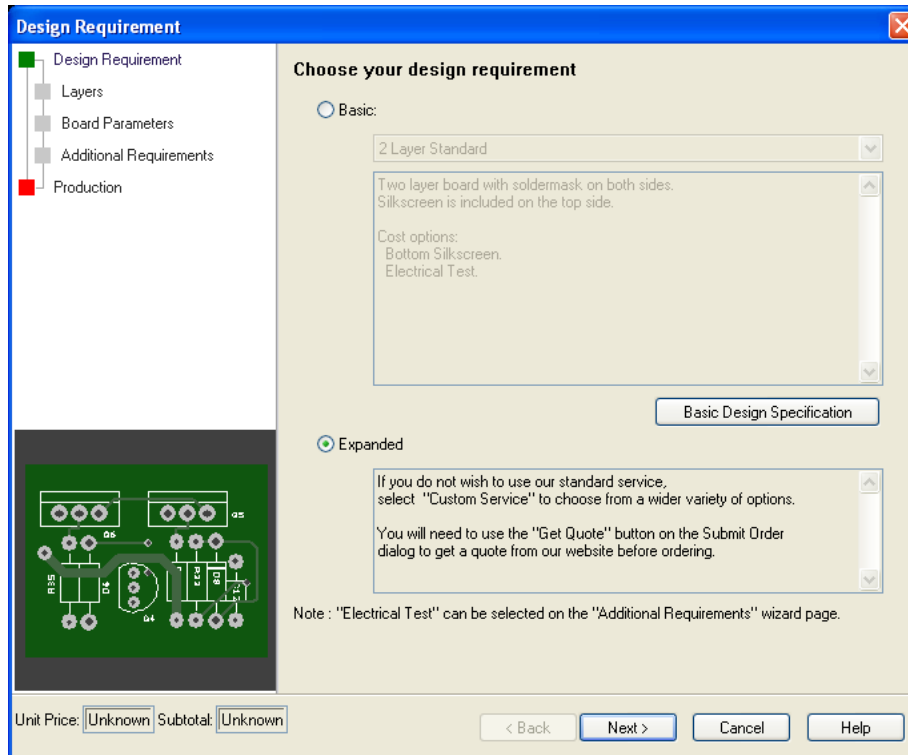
Design Requirement

Design Requirement
Layers
Board Parameters
Additional Requirements
Production

Choose your design requirement

Basic:

2 Layer Standard

Two layer board with soldermask on both sides.
Silkscreen is included on the top side.

Cost options:
Bottom Silkscreen.
Electrical Test.

Basic Design Specification

Expanded

If you do not wish to use our standard service,
select "Custom Service" to choose from a wider variety of options.

You will need to use the "Get Quote" button on the Submit Order dialog to get a quote from our website before ordering.

Note : "Electrical Test" can be selected on the "Additional Requirements" wizard page.

Q6 Q5 R35 D4 Q4 R32 D8

Unit Price: Unknown Subtotal: Unknown

< Back Next > Cancel Help